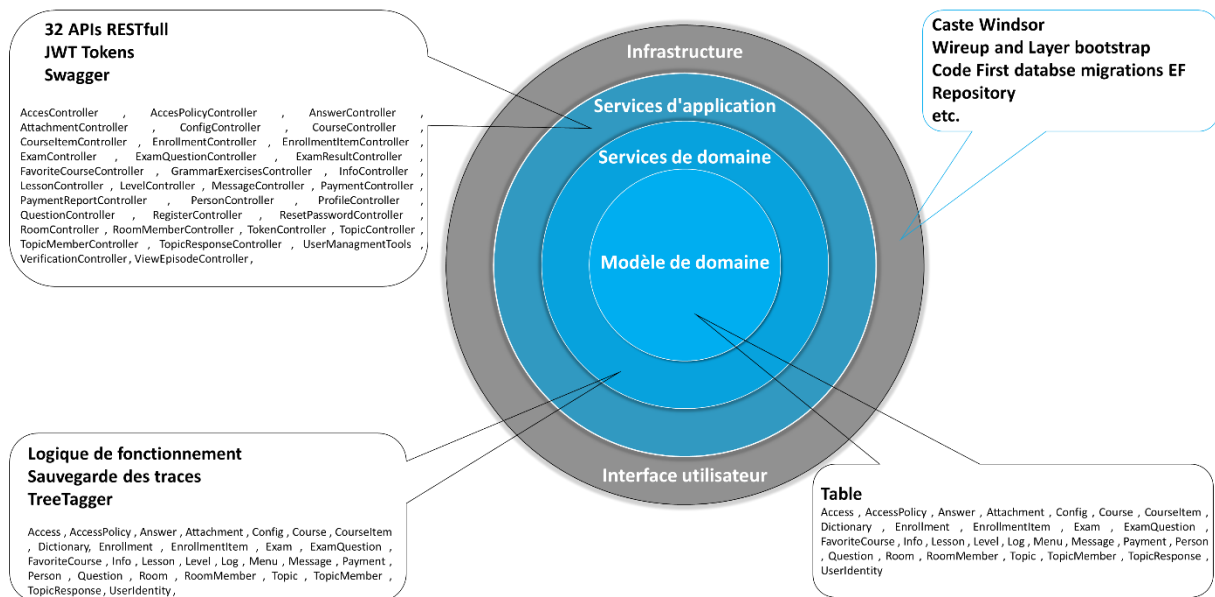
32 APIs RESTfull
JWT Tokens
Swagger

AccesController , AccesPolicyController , AnswerController , AttachmentController , ConfigController , CourseController , CourseItemController , EnrollmentController , EnrollmentItemController , ExamController , ExamQuestionController , ExamResultController , FavoriteCourseController , GrammarExercisesController , InfoController , LessonController , LevelController , MessageController , PaymentController , PaymentReportController , PersonController , ProfileController , QuestionController , RegisterController , ResetPasswordController , RoomController , RoomMemberController , TokenController , TopicController , TopicMemberController , TopicResponseController , UserManagmentTools , VerificationController , ViewEpisodeController ,

Infrastructure

Services d'application

Services de domaine

Modèle de domaine

Interface utilisateur

Caste Windsor
Wireup and Layer bootstrap
Code First databse migrations EF
Repository
etc.

Logique de fonctionnement
Sauvegarde des traces
TreeTagger

Access , AccessPolicy , Answer , Attachment , Config , Course , CourseItem , Dictionary, Enrollment , EnrollmentItem , Exam , ExamQuestion , FavoriteCourse , Info , Lesson , Level , Log , Menu , Message , Payment , Person , Question , Room , RoomMember , Topic , TopicMember , TopicResponse , UserIdentity ,

Table
Access , AccessPolicy , Answer , Attachment , Config , Course , CourseItem , Dictionary , Enrollment , EnrollmentItem , Exam , ExamQuestion , FavoriteCourse , Info , Lesson , Level , Log , Menu , Message , Payment , Person , Question , Room , RoomMember , Topic , TopicMember , TopicResponse , UserIdentity